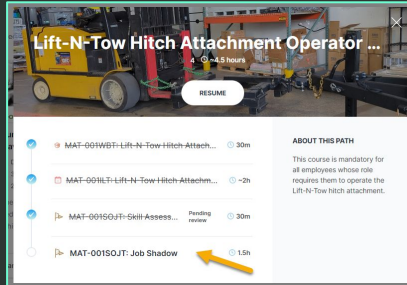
Lift-N-Tow Hitch Attachment Operator ...

4 ≈4.5 hours

RESUME

MAT-001WBT: Lift-N-Tow Hitch Attach... 30m

MAT-001ILT: Lift-N-Tow Hitch Attachm... ~2h

MAT-001SOJT: Skill Assess... Pending review 30m

MAT-001SOJT: Job Shadow 1.5h

ABOUT THIS PATH

This course is mandatory for all employees whose role requires them to operate the Lift-N-Tow hitch attachment.